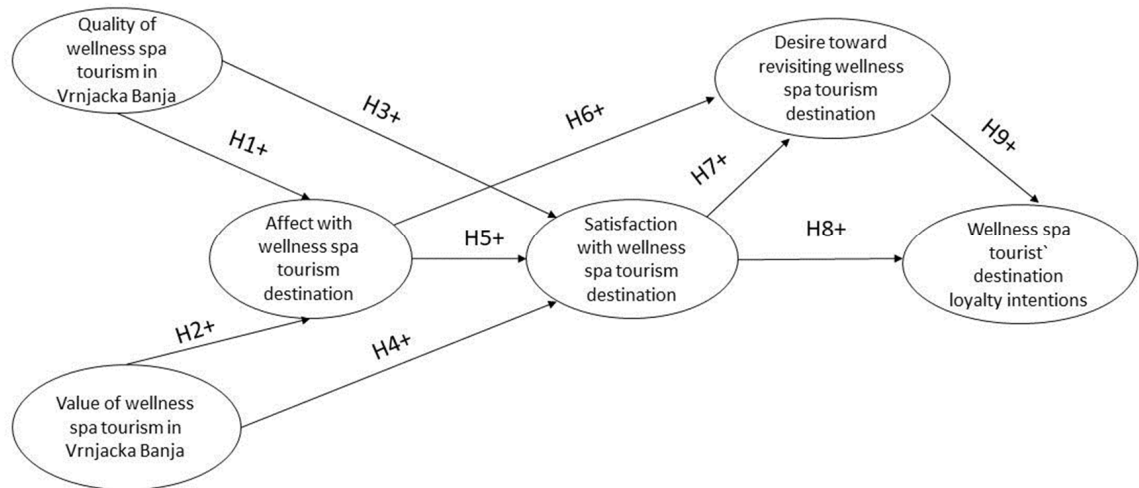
Quality of wellness spa tourism in Vrnjacka Banja

H3+

H1+

Desire toward revisiting wellness spa tourism destination

H6+

H9+

H7+

Affect with wellness spa tourism destination

H5+

Satisfaction with wellness spa tourism destination

H8+

Wellness spa tourist` destination loyalty intentions

H2+

H4+

Value of wellness spa tourism in Vrnjacka Banja